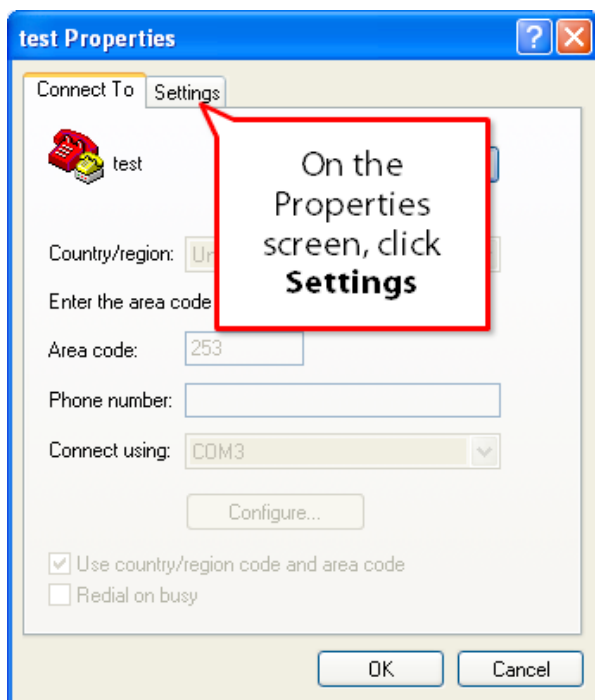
test Properties

Connect To
Settings

test

On the Properties screen, click **Settings**

Country/region: Ur

Enter the area code

Area code: 253

Phone number:

Connect using: COM3

Configure...

Use country/region code and area code

Redial on busy

OK
Cancel